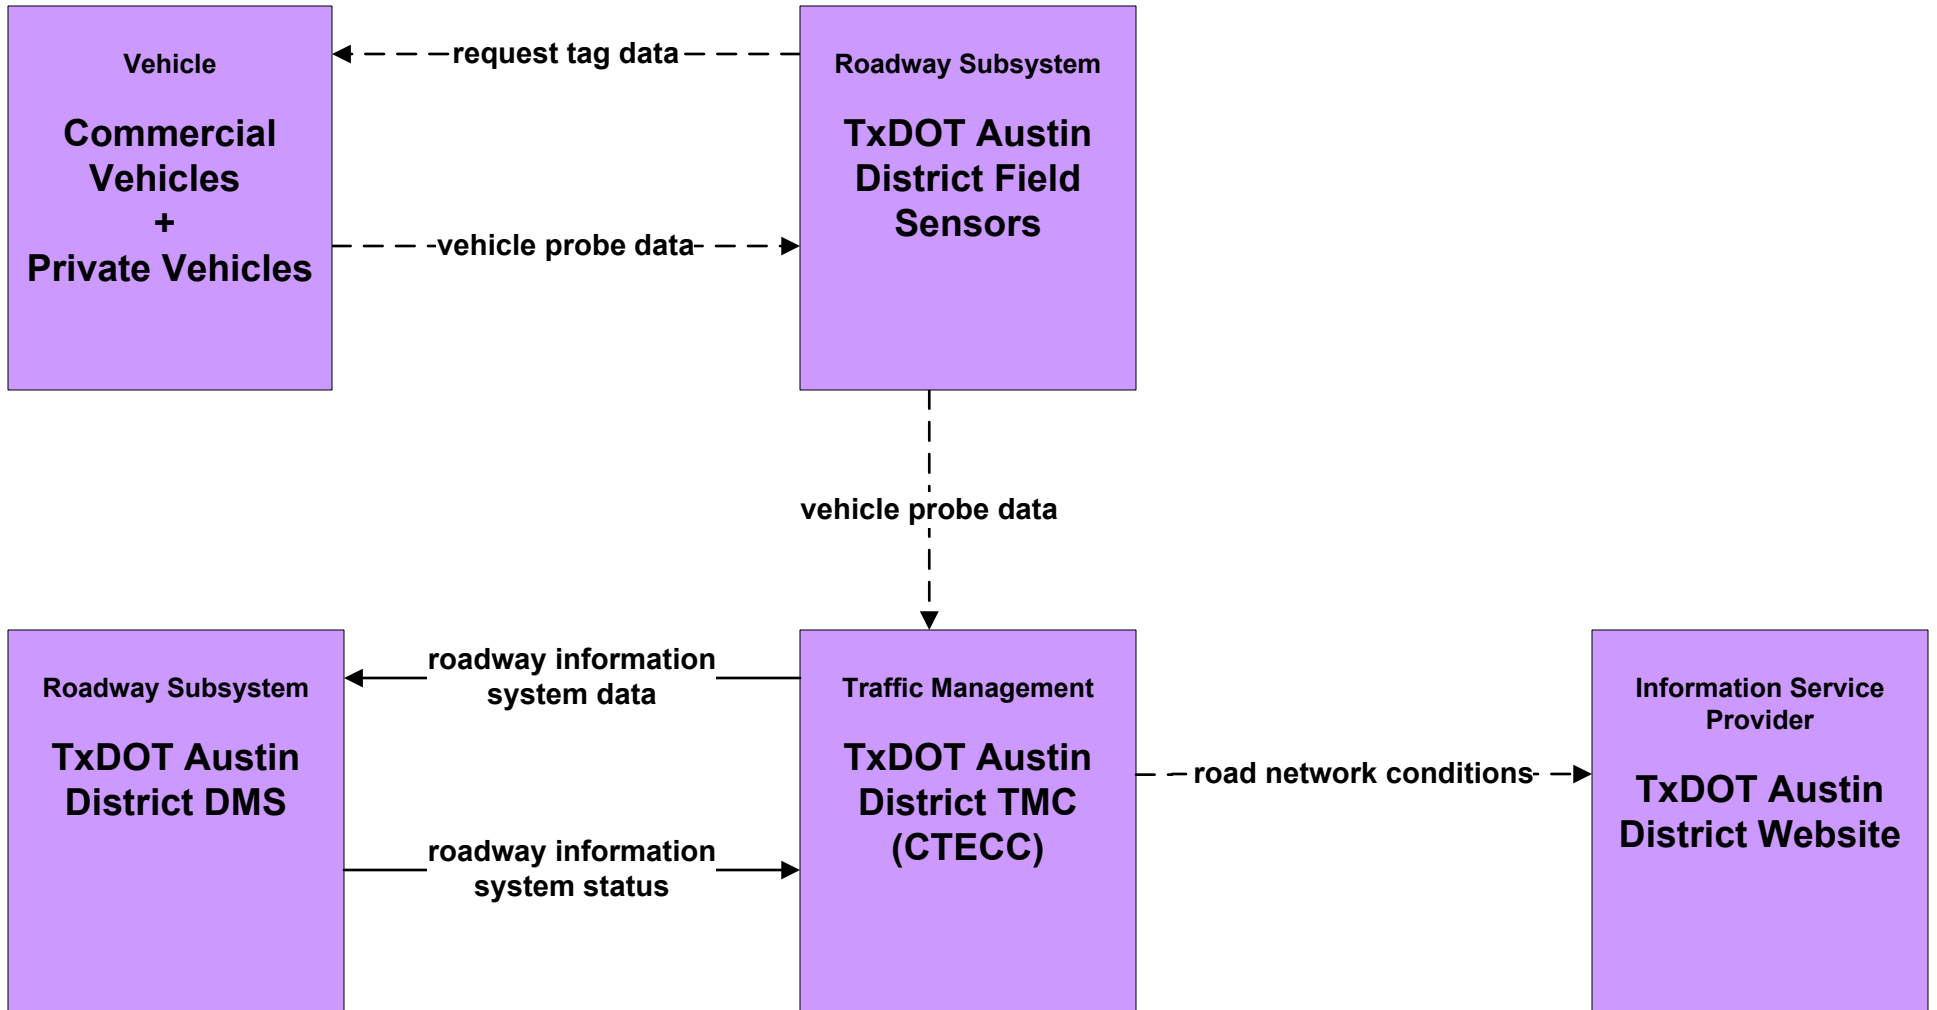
Vehicle

Commercial Vehicles
+
Private Vehicles

request tag data

vehicle probe data

Roadway Subsystem

TxDOT Austin District Field Sensors

vehicle probe data

Roadway Subsystem

TxDOT Austin District DMS

roadway information system data

roadway information system status

Traffic Management

TxDOT Austin District TMC (CTECC)

road network conditions

Information Service Provider

TxDOT Austin District Website